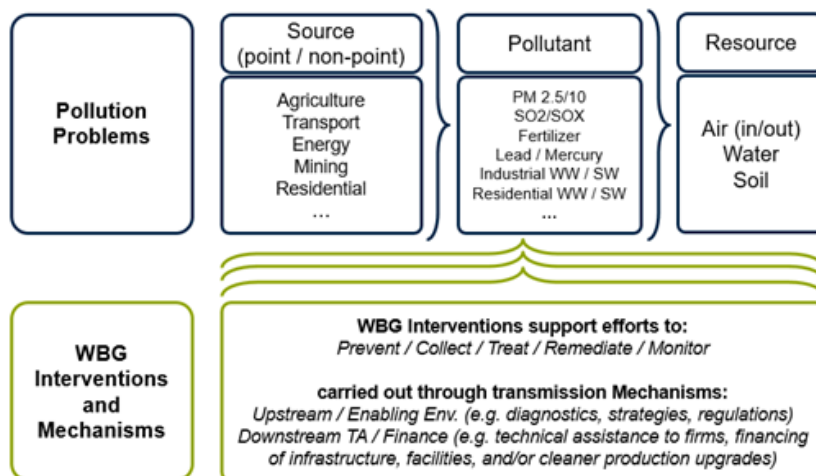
Pollution Problems

Source (point / non-point)

Agriculture
Transport
Energy
Mining
Residential
...

Pollutant

PM 2.5/10
SO2/SOX
Fertilizer
Lead / Mercury
Industrial WW / SW
Residential WW / SW
...

Resource

Air (in/out)
Water
Soil

WBG Interventions and Mechanisms

WBG Interventions support efforts to:
Prevent / Collect / Treat / Remediate / Monitor

carried out through transmission Mechanisms:
Upstream / Enabling Env. (e.g. diagnostics, strategies, regulations)
Downstream TA / Finance (e.g. technical assistance to firms, financing of infrastructure, facilities, and/or cleaner production upgrades)